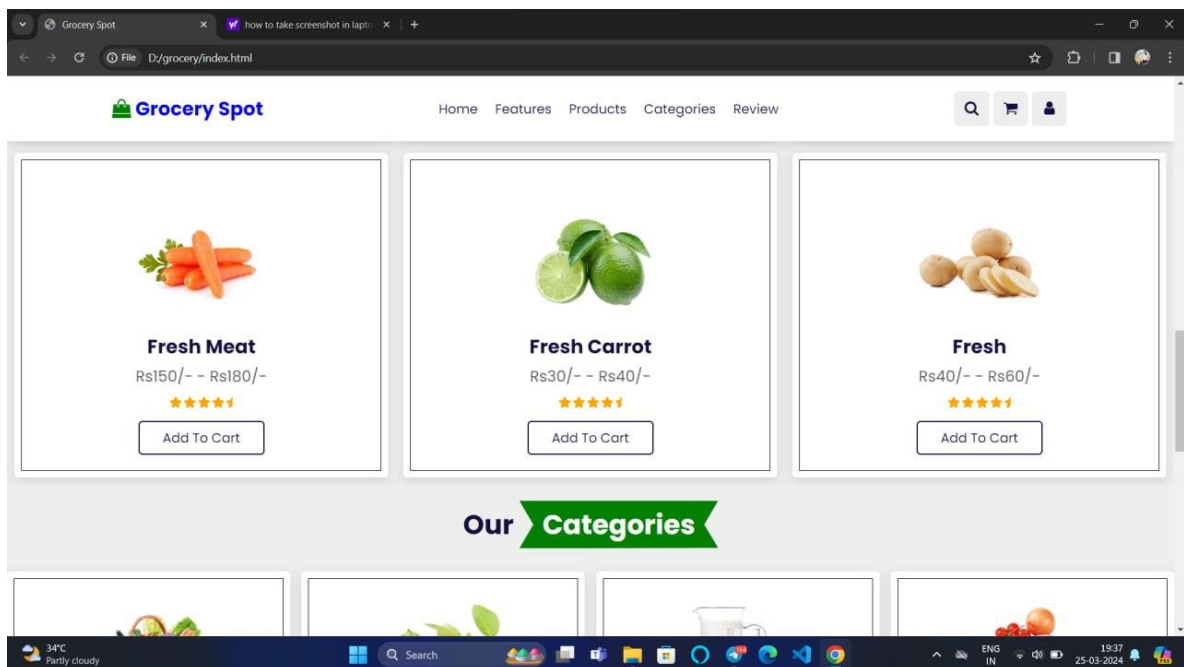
Grocery Spot
how to take screenshot in lapto
File D:/grocery/index.html

Grocery Spot

Home Features Products Categories Review

Fresh Meat
Rs150/- - Rs180/-
Add To Cart

Fresh Carrot
Rs30/- - Rs40/-
Add To Cart

Fresh
Rs40/- - Rs60/-
Add To Cart

Our Categories

34°C
Partly cloudy
Search
ENG
IN
19:37
25-03-2024